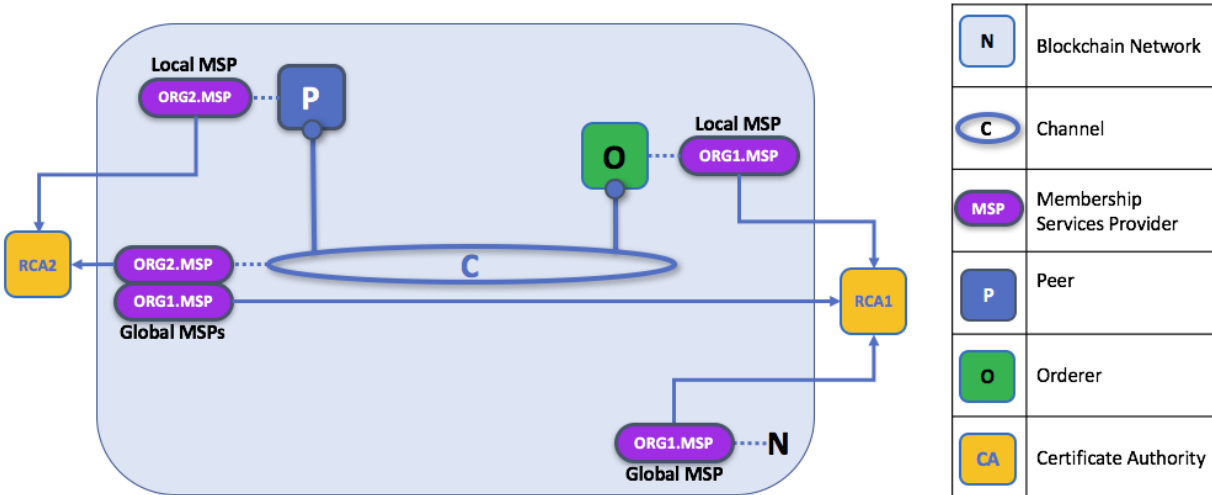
Local MSP
ORG2.MSP
P
O
Local MSP
ORG1.MSP
RCA2
ORG2.MSP
C
ORG1.MSP
Global MSPs
RCA1
ORG1.MSP
N
Global MSP

| | |
|---|---|
| N | Blockchain Network |
| C | Channel |
| MSP | Membership Services Provider |
| P | Peer |
| O | Orderer |
| CA | Certificate Authority |